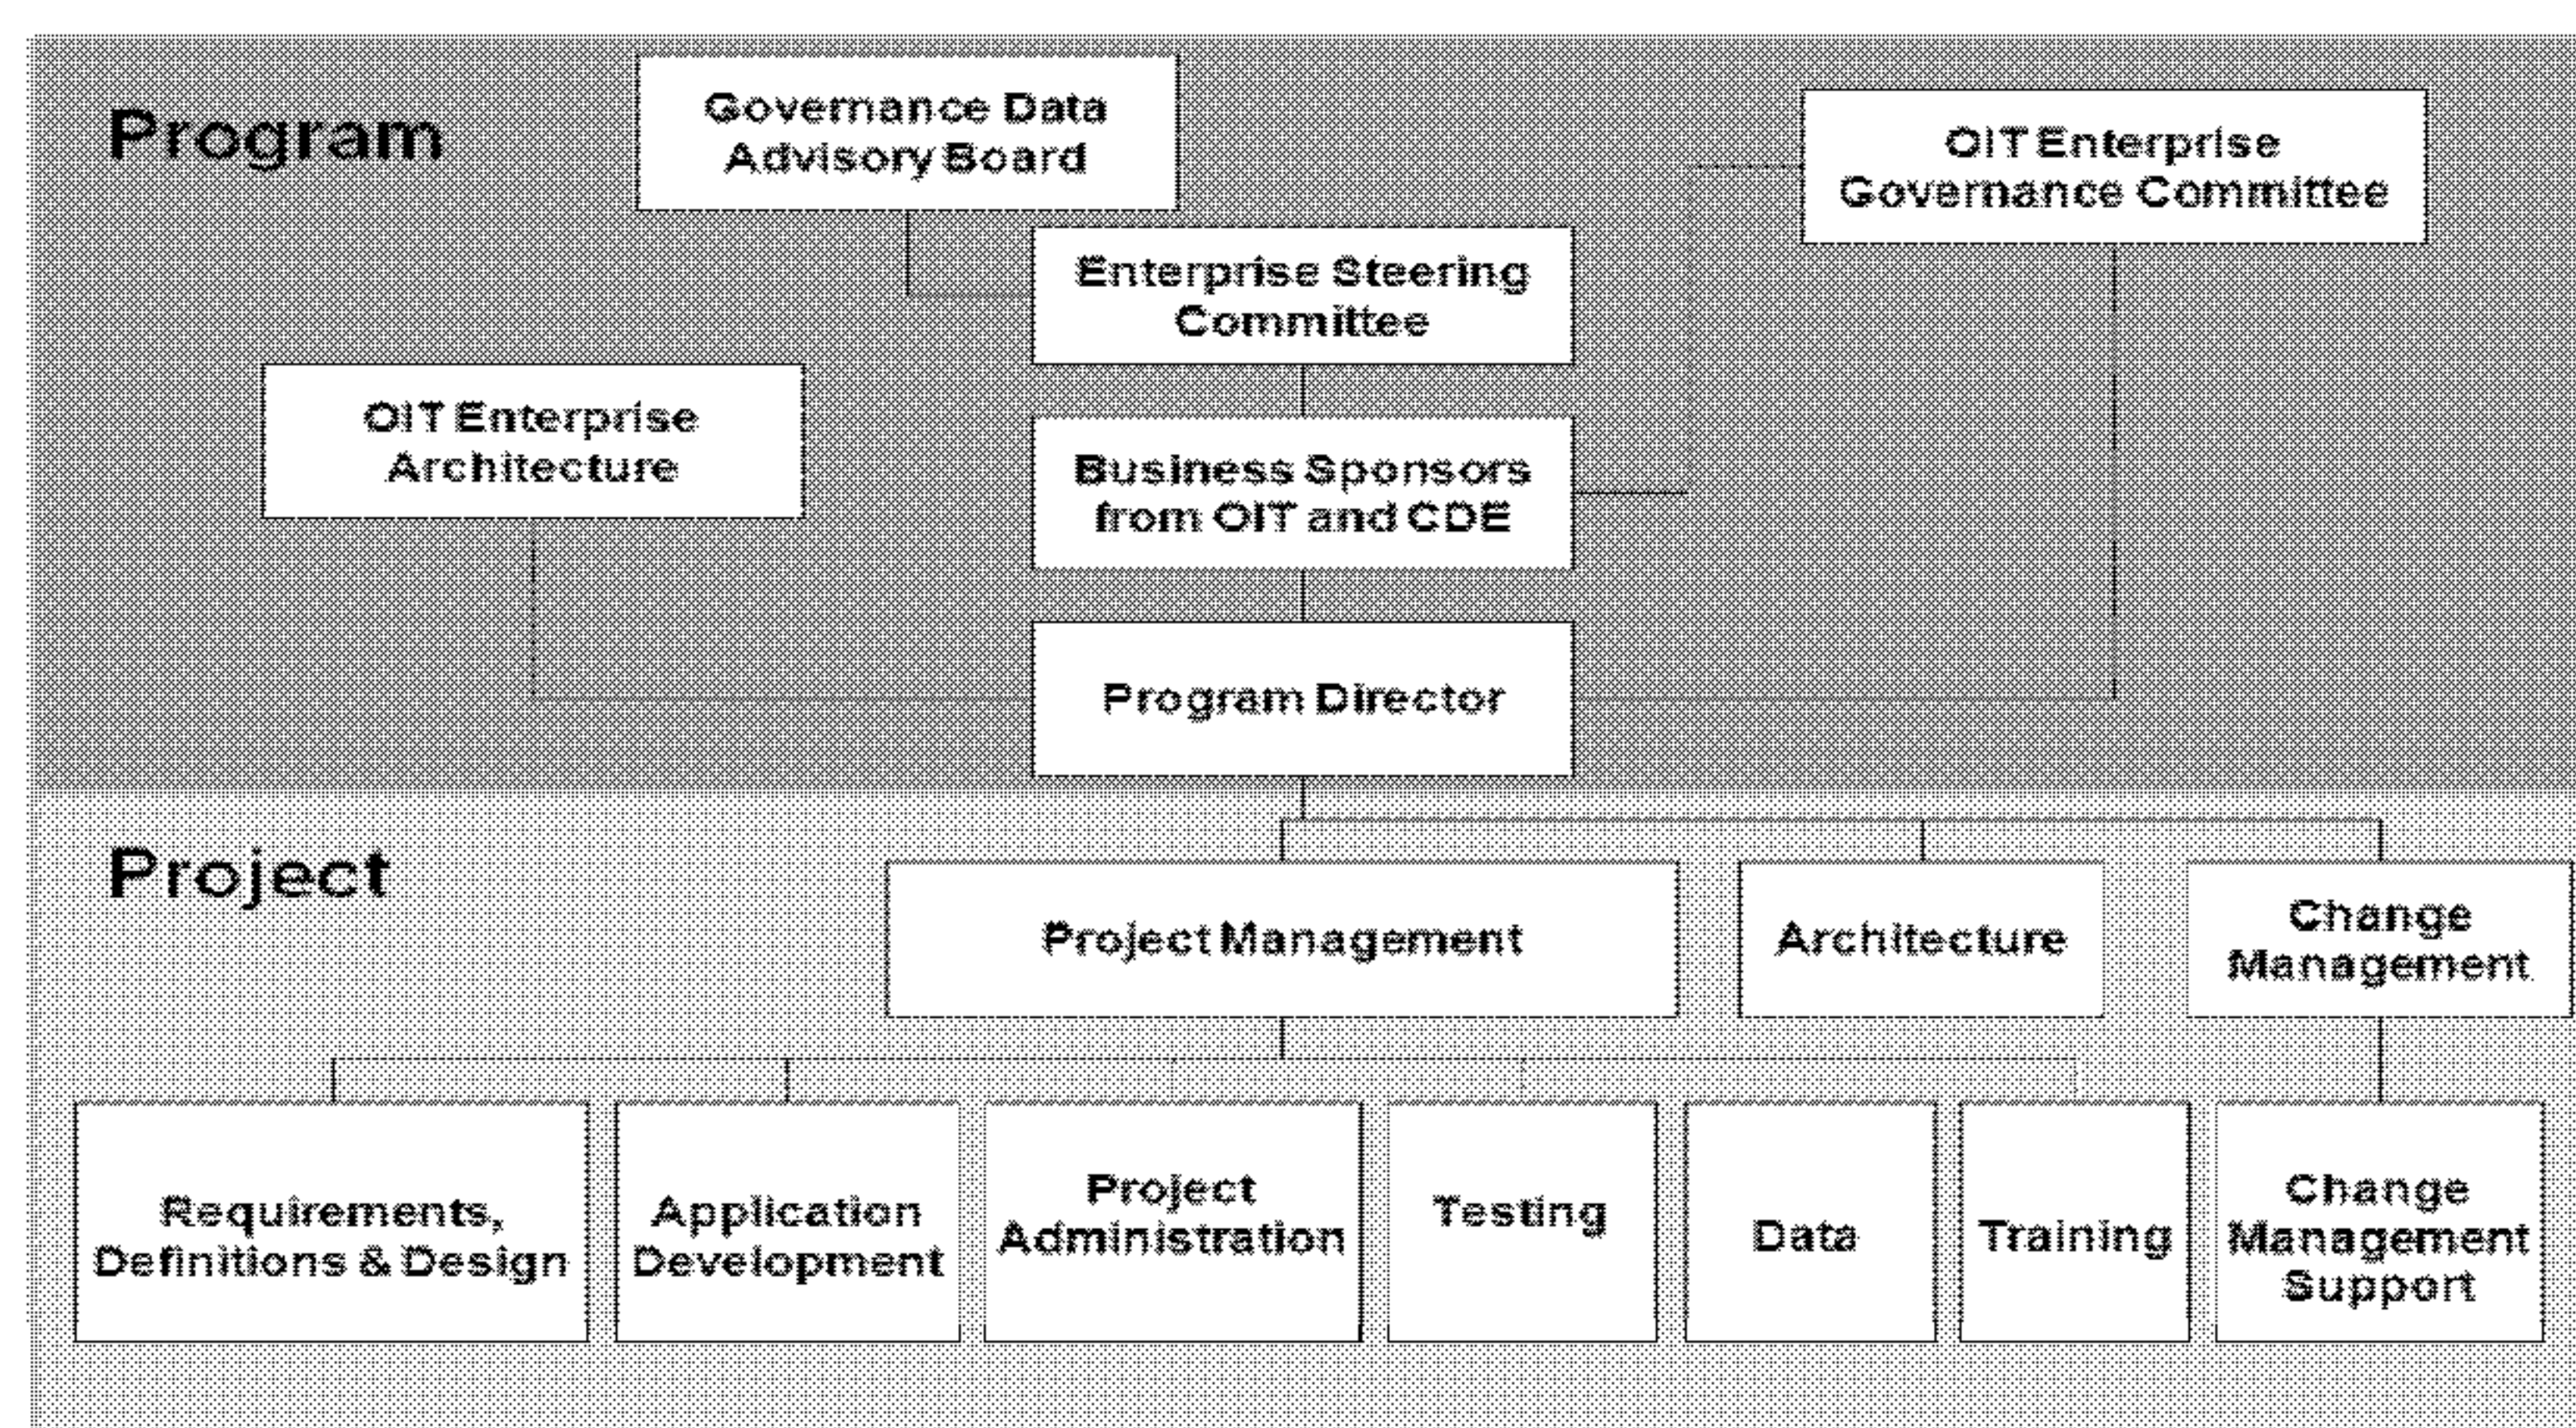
Program

Governance Data Advisory Board

OIT Enterprise Governance Committee

Enterprise Steering Committee

OIT Enterprise Architecture

Business Sponsors from OIT and CDE

Program Director

Project

Project Management

Architecture

Change Management

Requirements, Definitions & Design

Application Development

Project Administration

Testing

Data

Training

Change Management Support